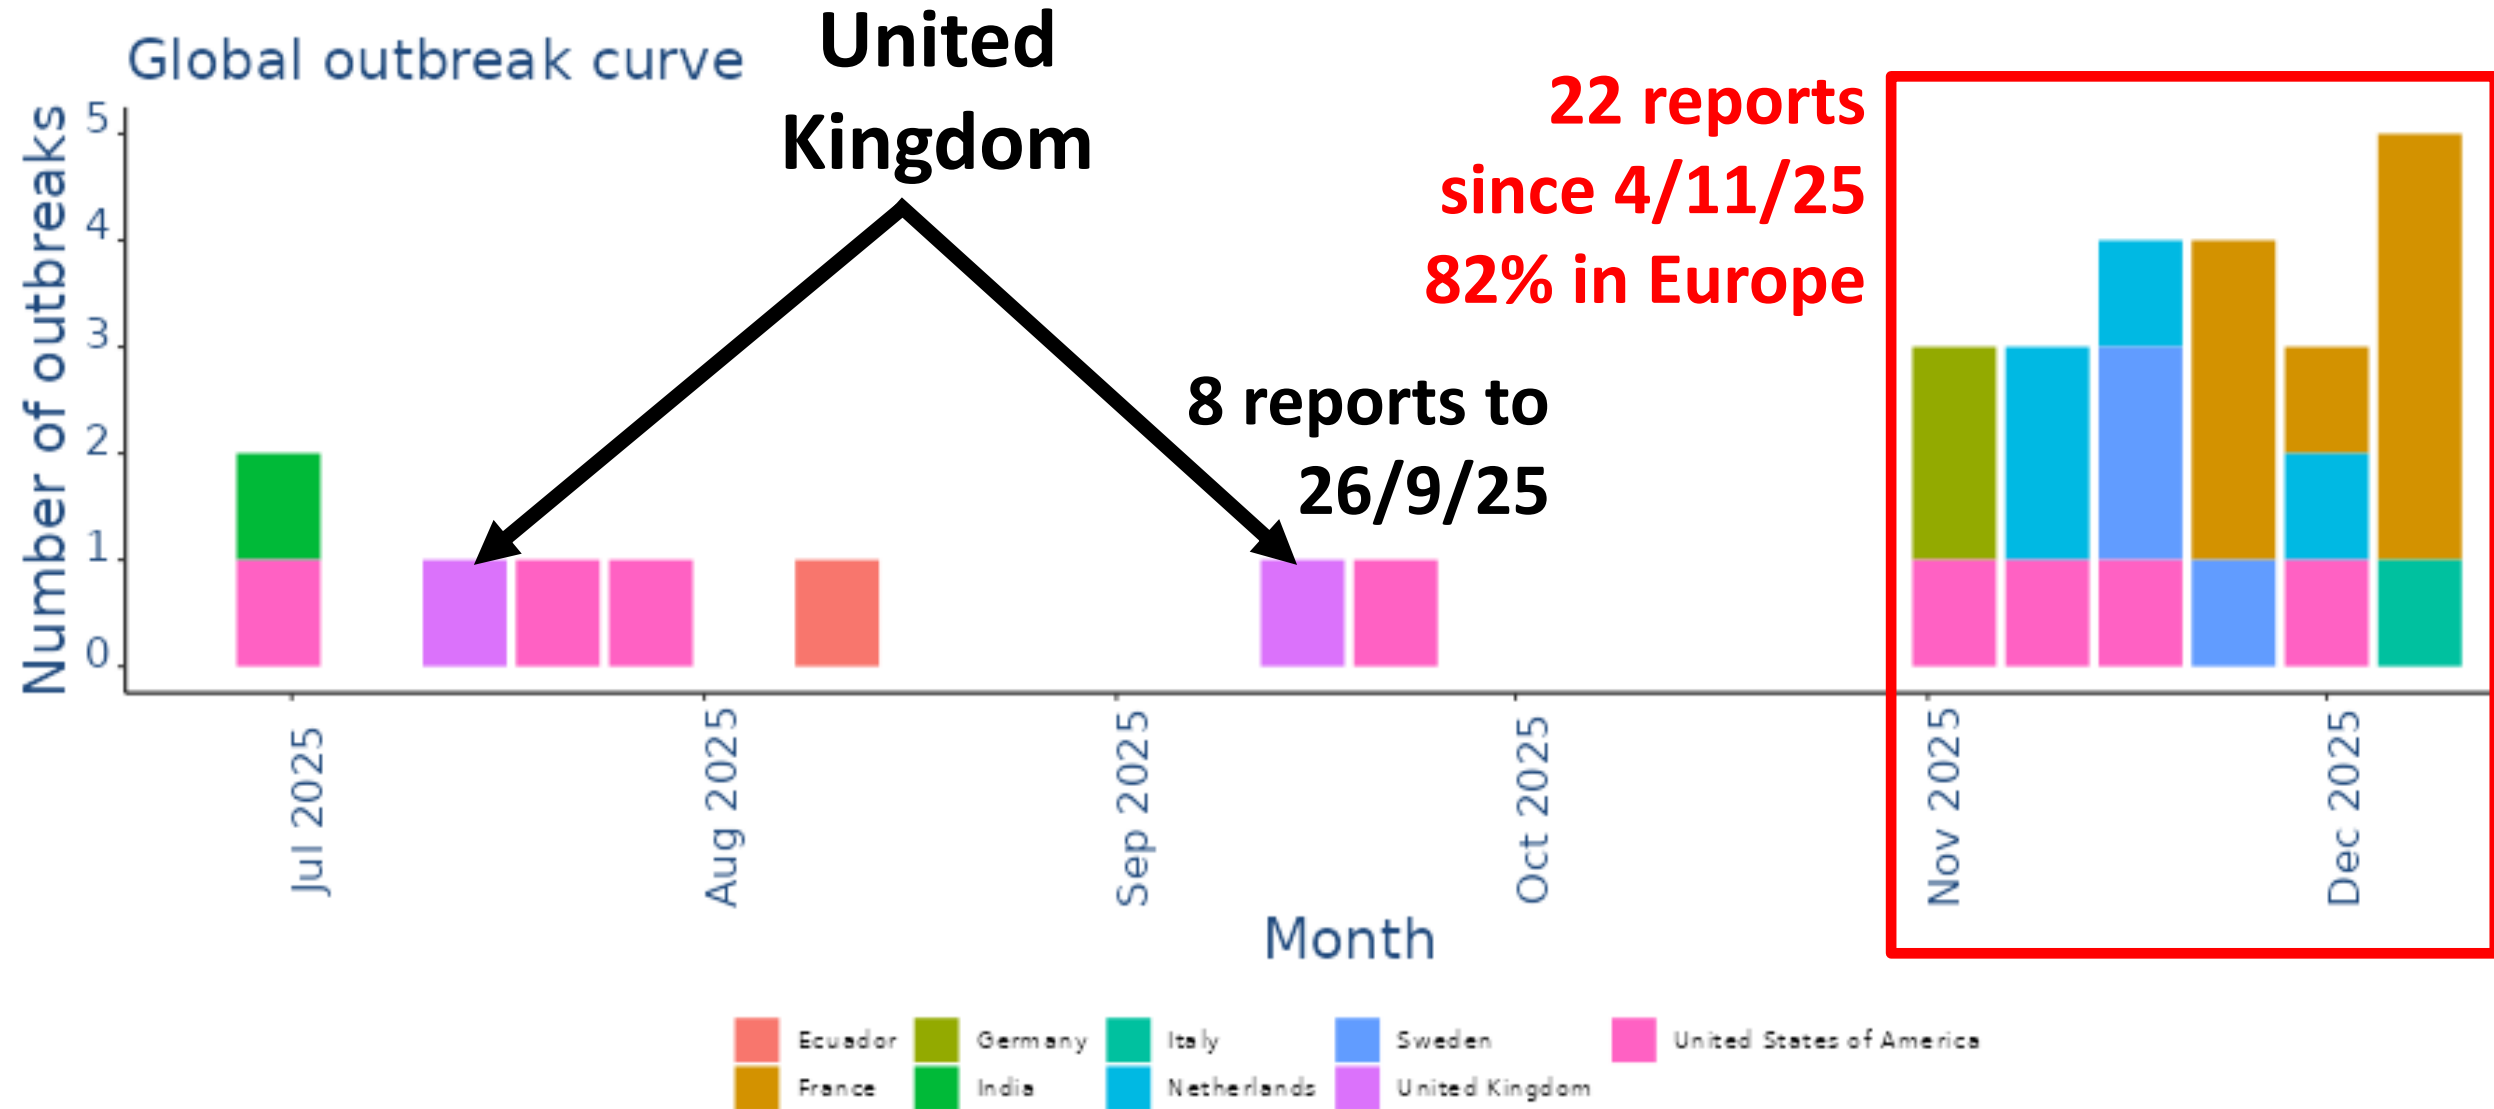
Global outbreak curve

United Kingdom

22 reports since 4/11/25 82% in Europe

8 reports to 26/9/25

Number of outbreaks

5
4
3
2
1
0

Jul 2025
Aug 2025
Sep 2025
Oct 2025
Nov 2025
Dec 2025

Month

Ecuador
France
Germany
India
Italy
Netherlands
Sweden
United Kingdom
United States of America